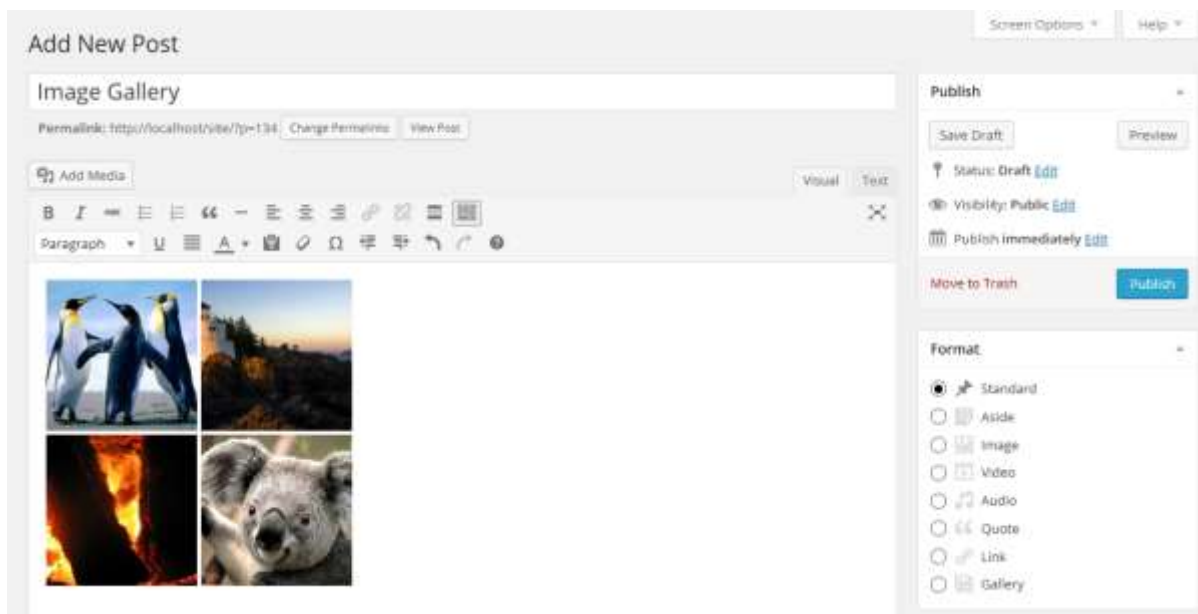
Screen Options ▾

Help ▾

Add New Post

Image Gallery

Permalink: http://localhost/site/?p=134 Change Permalinks View Post

Add Media

Visual Text

Paragraph

Publish

Save Draft

Preview

Status: Draft Edit

Visibility: Public Edit

Publish immediately Edit

Move to Trash

Publish

Format

Standard

Aside

Image

Video

Audio

Quote

Link

Gallery